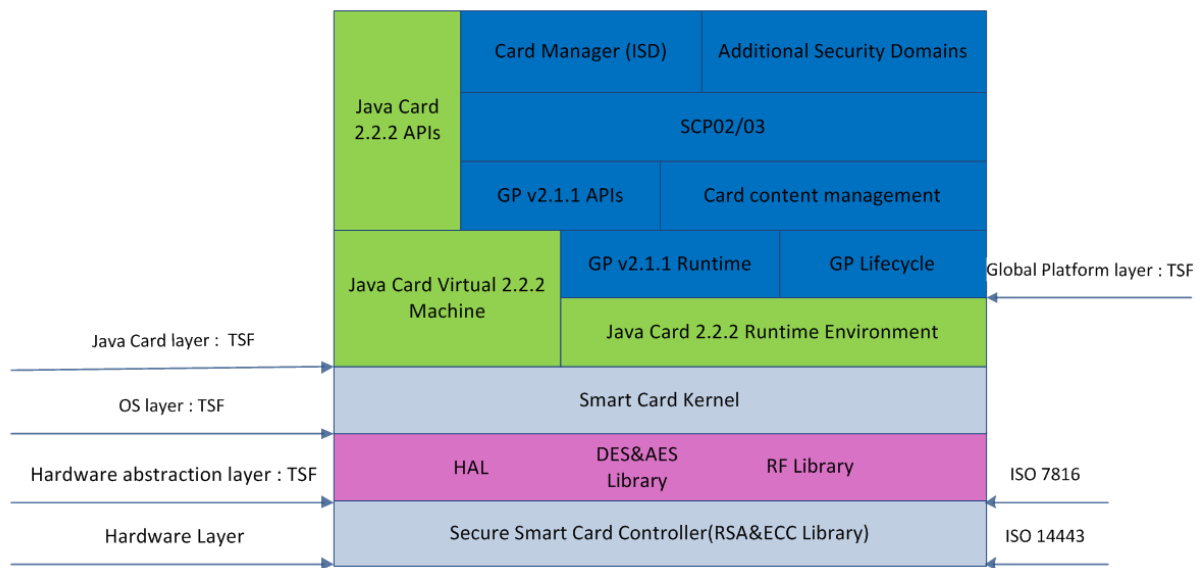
Java Card 2.2.2 APIs

Card Manager (ISD)

Additional Security Domains

SCP02/03

GP v2.1.1 APIs

Card content management

Java Card Virtual 2.2.2 Machine

GP v2.1.1 Runtime

GP Lifecycle

Global Platform layer : TSF

Java Card 2.2.2 Runtime Environment

Java Card layer : TSF

Smart Card Kernel

OS layer : TSF

HAL

DES&AES Library

RF Library

Hardware abstraction layer : TSF

ISO 7816

Hardware Layer

Secure Smart Card Controller(RSA&ECC Library)

ISO 14443